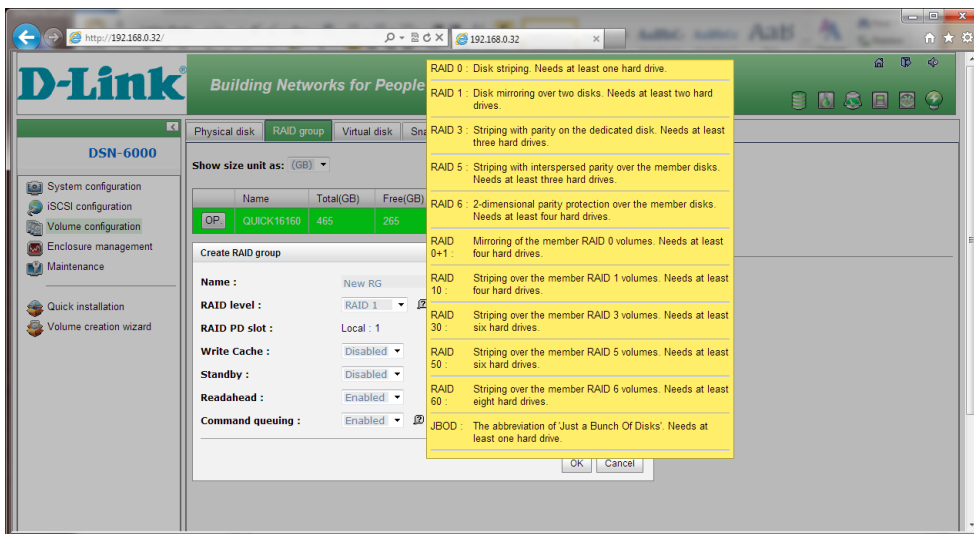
http://192.168.0.32/
192.168.0.32

D-Link

Building Networks for People

DSN-6000

System configuration
iSCSI configuration
Volume configuration
Enclosure management
Maintenance

Quick installation
Volume creation wizard

Physical disk | RAID group | Virtual disk | Sna

Show size unit as: (GB)

| | Name | Total(GB) | Free(GB) |
|---|---|---|---|
| OP | QUICK16160 | 465 | 265 |

Create RAID group

Name : New RG
RAID level : RAID 1
RAID PD slot : Local : 1
Write Cache : Disabled
Standby : Disabled
Readahead : Enabled
Command queuing : Enabled

OK Cancel

RAID 0 : Disk striping. Needs at least one hard drive.
RAID 1 : Disk mirroring over two disks. Needs at least two hard drives.
RAID 3 : Striping with parity on the dedicated disk. Needs at least three hard drives.
RAID 5 : Striping with interspersed parity over the member disks. Needs at least three hard drives.
RAID 6 : 2-dimensional parity protection over the member disks. Needs at least four hard drives.
RAID 0+1 : Mirroring of the member RAID 0 volumes. Needs at least four hard drives.
RAID 10 : Striping over the member RAID 1 volumes. Needs at least four hard drives.
RAID 30 : Striping over the member RAID 3 volumes. Needs at least six hard drives.
RAID 50 : Striping over the member RAID 5 volumes. Needs at least six hard drives.
RAID 60 : Striping over the member RAID 6 volumes. Needs at least eight hard drives.
JBOD : The abbreviation of 'Just a Bunch Of Disks'. Needs at least one hard drive.